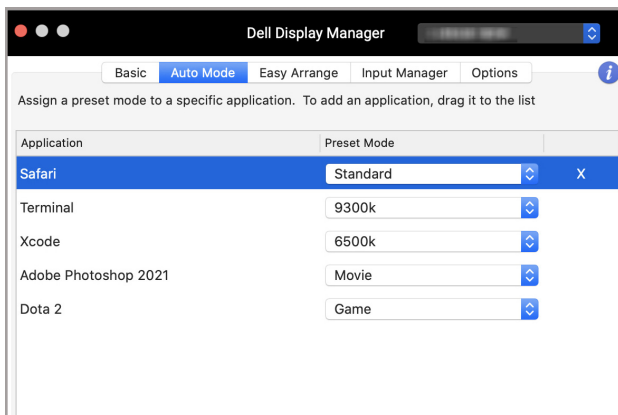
Dell Display Manager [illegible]

Basic | Auto Mode | Easy Arrange | Input Manager | Options

Assign a preset mode to a specific application. To add an application, drag it to the list

| Application | Preset Mode | |
|---|---|---|
| Safari | Standard | X |
| Terminal | 9300k | |
| Xcode | 6500k | |
| Adobe Photoshop 2021 | Movie | |
| Dota 2 | Game | |